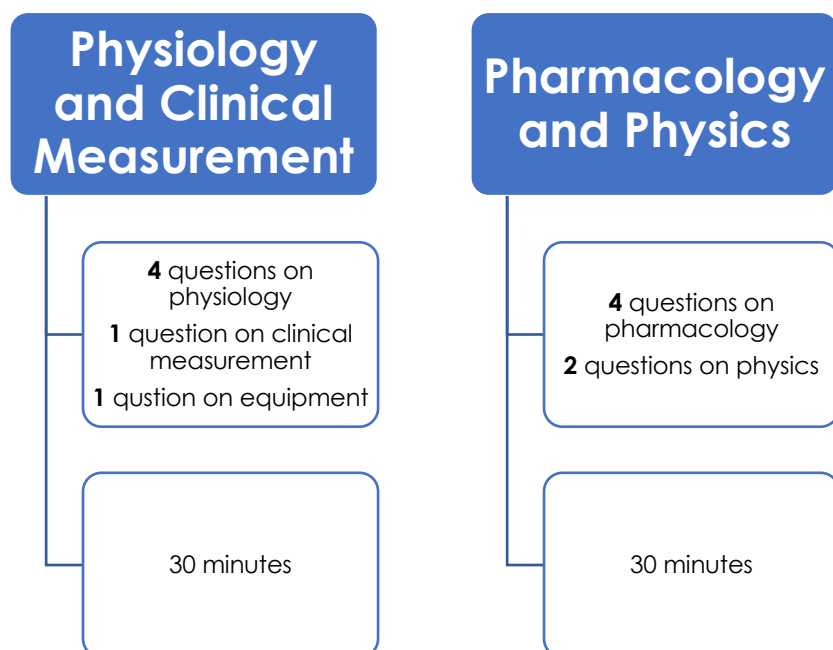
Physiology and Clinical Measurement

4 questions on physiology

1 question on clinical measurement

1 qustion on equipment

30 minutes

Pharmacology and Physics

4 questions on pharmacology

2 questions on physics

30 minutes